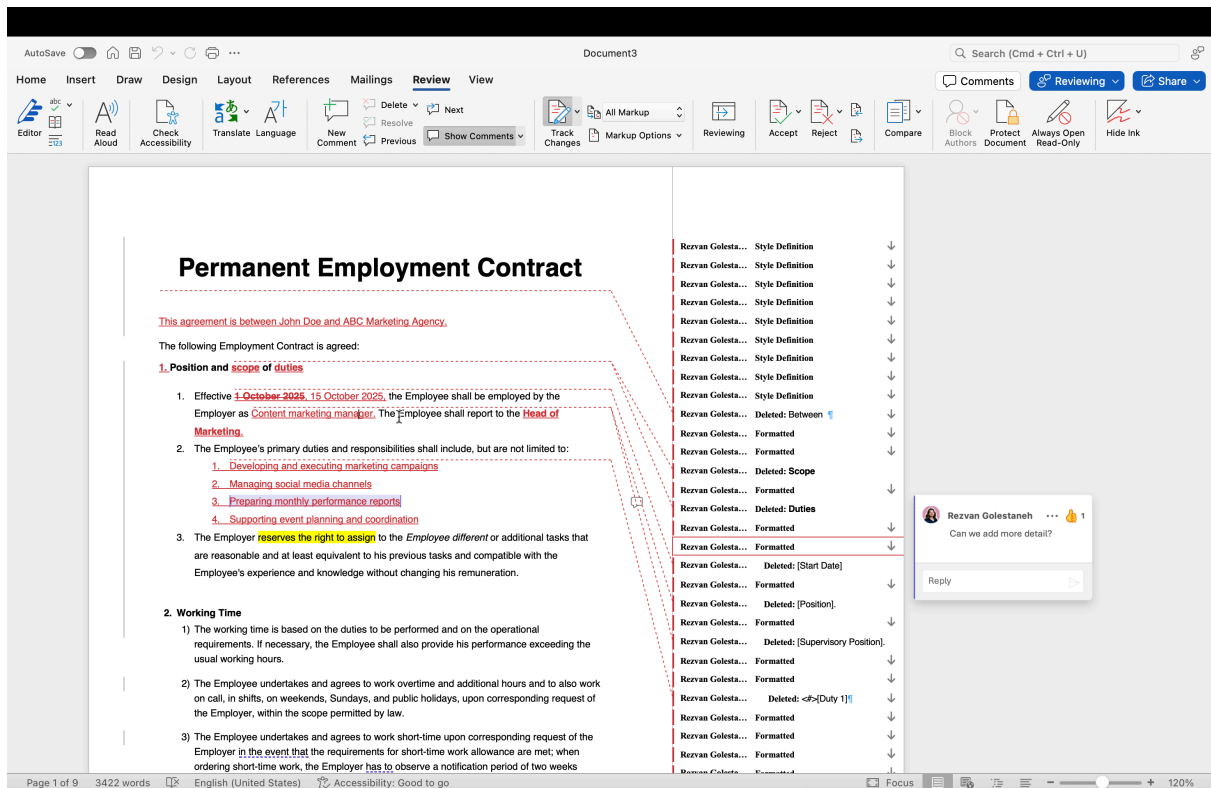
AutoSave

Document3

Search (Cmd + Ctrl + U)

Home Insert Draw Design Layout References Mailings Review View

Comments Reviewing Share

Editor Read Aloud Check Accessibility Translate Language New Comment Delete Resolve Previous Next Show Comments Track Changes All Markup Markup Options Reviewing Accept Reject Compare Block Authors Protect Document Always Open Read-Only Hide Ink

Permanent Employment Contract

This agreement is between John Doe and ABC Marketing Agency.

The following Employment Contract is agreed:

1. Position and scope of duties

1. Effective 1 October 2025, 15 October 2025, the Employee shall be employed by the Employer as Content marketing manager. The Employee shall report to the Head of Marketing.

2. The Employee's primary duties and responsibilities shall include, but are not limited to:

1. Developing and executing marketing campaigns

2. Managing social media channels

3. Preparing monthly performance reports

4. Supporting event planning and coordination

3. The Employer reserves the right to assign to the Employee different or additional tasks that are reasonable and at least equivalent to his previous tasks and compatible with the Employee's experience and knowledge without changing his remuneration.

2. Working Time

1) The working time is based on the duties to be performed and on the operational requirements. If necessary, the Employee shall also provide his performance exceeding the usual working hours.

2) The Employee undertakes and agrees to work overtime and additional hours and to also work on call, in shifts, on weekends, Sundays, and public holidays, upon corresponding request of the Employer, within the scope permitted by law.

3) The Employee undertakes and agrees to work short-time upon corresponding request of the Employer in the event that the requirements for short-time work allowance are met; when ordering short-time work, the Employer has to observe a notification period of two weeks

Rezvan Golesta... Style Definition
Rezvan Golesta... Style Definition
Rezvan Golesta... Style Definition
Rezvan Golesta... Style Definition
Rezvan Golesta... Style Definition
Rezvan Golesta... Style Definition
Rezvan Golesta... Style Definition
Rezvan Golesta... Style Definition
Rezvan Golesta... Style Definition
Rezvan Golesta... Deleted: Between ¶
Rezvan Golesta... Formatted
Rezvan Golesta... Formatted
Rezvan Golesta... Deleted: Scope
Rezvan Golesta... Formatted
Rezvan Golesta... Deleted: Duties
Rezvan Golesta... Formatted
Rezvan Golesta... Formatted
Rezvan Golesta... Deleted: [Start Date]
Rezvan Golesta... Formatted
Rezvan Golesta... Deleted: [Position].
Rezvan Golesta... Formatted
Rezvan Golesta... Deleted: [Supervisory Position].
Rezvan Golesta... Formatted
Rezvan Golesta... Formatted
Rezvan Golesta... Deleted: <#>[Duty 1]¶
Rezvan Golesta... Formatted
Rezvan Golesta... Formatted
Rezvan Golesta... Formatted

Rezvan Golestaneh 1
Can we add more detail?
Reply

Page 1 of 9 3422 words English (United States) Accessibility: Good to go Focus 120%